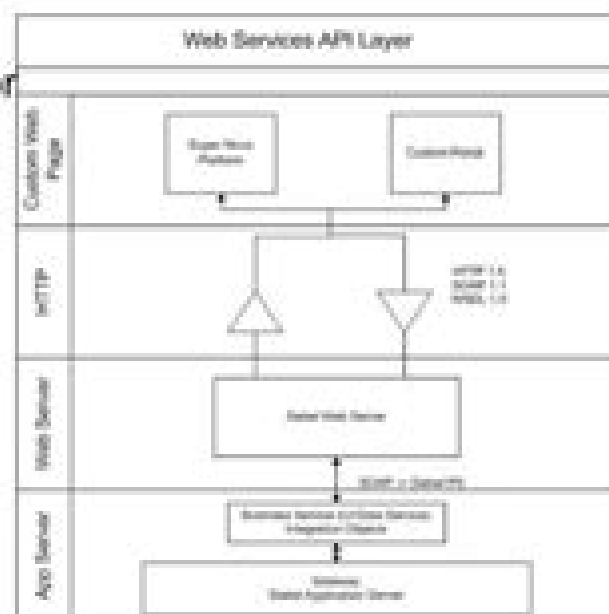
Web Services API Layer

Custom Web Page

Super New Feature

Custom Portal

HTTP

HTTP 1.1
SOAP 1.1
WSDL 1.1

Web Server

Siebel Web Server

SOAP + Siebel PI

App Server

Business Service (or Data Service) Integration Objects

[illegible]
Siebel Application Server